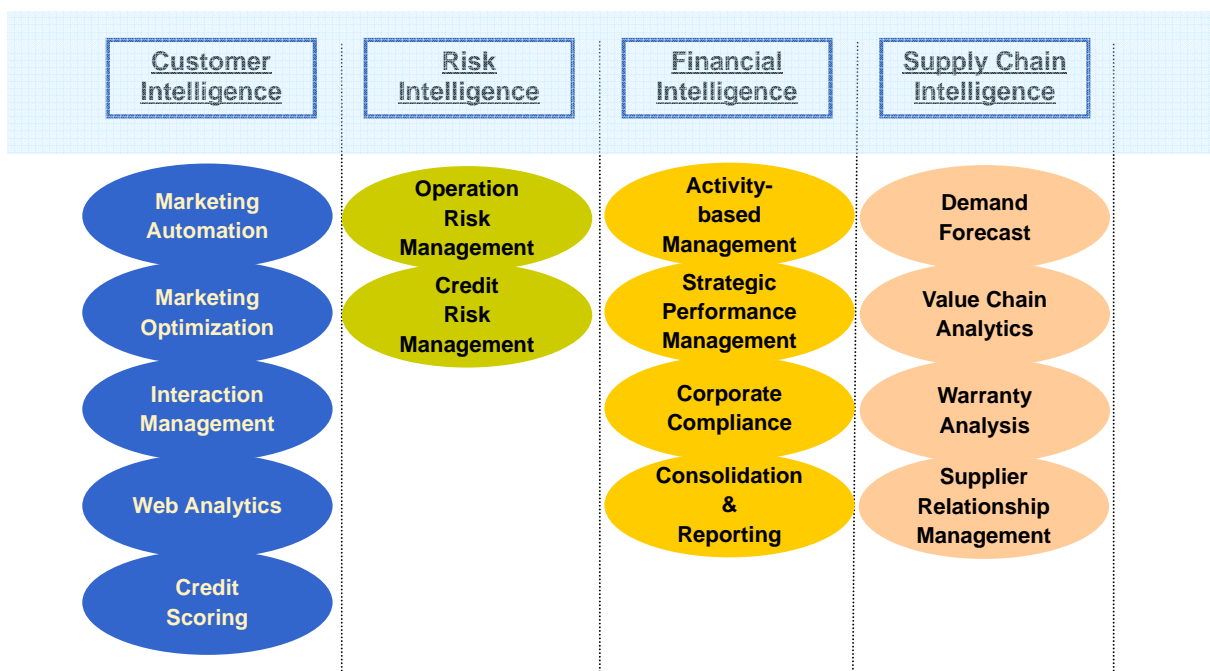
Customer Intelligence

Risk Intelligence

Financial Intelligence

Supply Chain Intelligence

Marketing Automation

Marketing Optimization

Interaction Management

Web Analytics

Credit Scoring

Operation Risk Management

Credit Risk Management

Activity-based Management

Strategic Performance Management

Corporate Compliance

Consolidation & Reporting

Demand Forecast

Value Chain Analytics

Warranty Analysis

Supplier Relationship Management